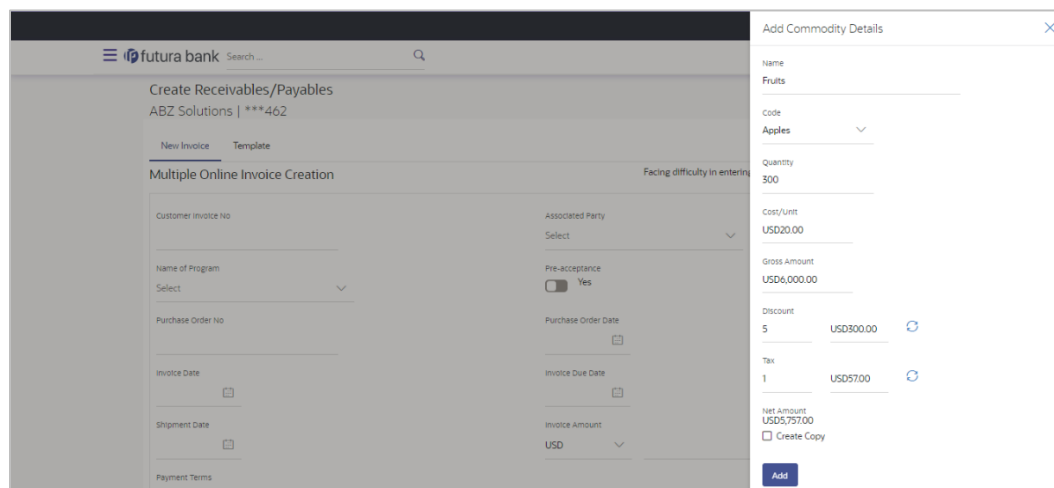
futura bank Search...

Create Receivables/Payables
ABZ Solutions | ***462

New Invoice Template

Multiple Online Invoice Creation

Facing difficulty in entering

Customer Invoice No

Associated Party
Select

Name of Program
Select

Pre-acceptance
Yes

Purchase Order No

Purchase Order Date

Invoice Date

Invoice Due Date

Shipment Date

Invoice Amount
USD

Payment Terms

Add Commodity Details

Name
Fruits

Code
Apples

Quantity
300

Cost/Unit
USD20.00

Gross Amount
USD6,000.00

Discount
5
USD300.00

Tax
1
USD57.00

Net Amount
USD5,757.00

Create Copy

Add